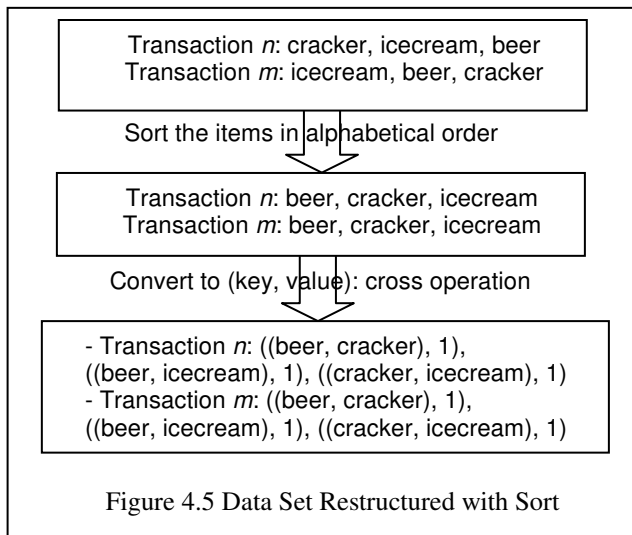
Transaction *n*: cracker, icecream, beer
Transaction *m*: icecream, beer, cracker

Sort the items in alphabetical order

Transaction *n*: beer, cracker, icecream
Transaction *m*: beer, cracker, icecream

Convert to (key, value): cross operation

- Transaction *n*: ((beer, cracker), 1), ((beer, icecream), 1), ((cracker, icecream), 1)
- Transaction *m*: ((beer, cracker), 1), ((beer, icecream), 1), ((cracker, icecream), 1)

Figure 4.5 Data Set Restructured with Sort